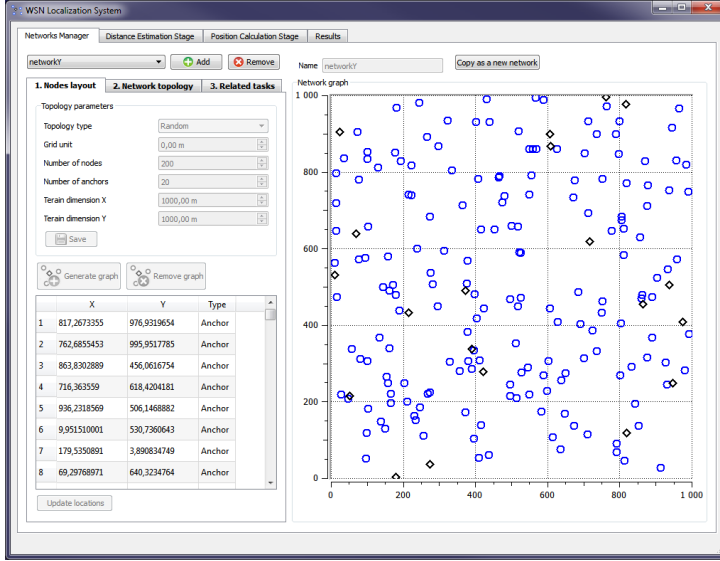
WSN Localization System

Networks Manager | Distance Estimation Stage | Position Calculation Stage | Results

networkY
Add
Remove

Name networkY
Copy as a new network

1. Nodes layout | 2. Network topology | 3. Related tasks

Topology parameters
Topology type Random
Grid unit 0,00 m
Number of nodes 200
Number of anchors 20
Terain dimension X 1000,00 m
Terain dimension Y 1000,00 m
Save

Generate graph
Remove graph

| | X | Y | Type |
|---|---|---|---|
| 1 | 817,2673355 | 976,9319654 | Anchor |
| 2 | 762,6855453 | 995,9517785 | Anchor |
| 3 | 863,8302889 | 456,0616754 | Anchor |
| 4 | 716,363559 | 618,4204181 | Anchor |
| 5 | 936,2318569 | 506,1468882 | Anchor |
| 6 | 9,951510001 | 530,7360643 | Anchor |
| 7 | 179,5350891 | 3,890834749 | Anchor |
| 8 | 69,29768971 | 640,3234764 | Anchor |

Update locations

Network graph
1 000
800
600
400
200
0
0 200 400 600 800 1 000